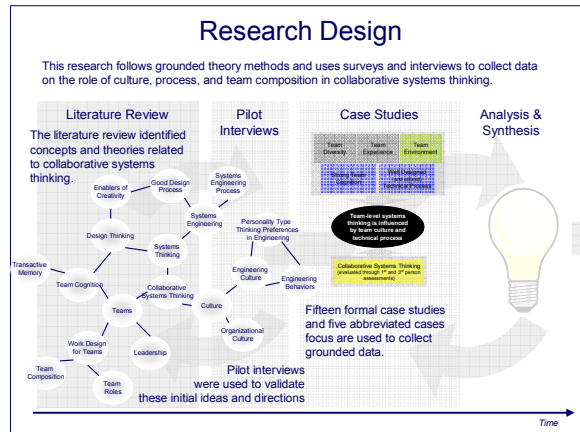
Research Design

This research follows grounded theory methods and uses surveys and interviews to collect data on the role of culture, process, and team composition in collaborative systems thinking.

Literature Review

The literature review identified concepts and theories related to collaborative systems thinking.

Enablers of Creativity
Good Design Process
Systems Engineering Process
Systems Engineering
Design Thinking
Systems Thinking
Transactive Memory
Team Cognition
Collaborative Systems Thinking
Teams
Culture
Work Design for Teams
Leadership
Team Composition
Team Roles

Pilot Interviews

Personality Type Thinking Preferences in Engineering
Engineering Culture
Engineering Behaviors
Organizational Culture

Pilot interviews were used to validate these initial ideas and directions

Case Studies

Team Diversity
Team Experience
Team Environment
Strong Team Cognition
Well Designed (and utilized) Technical Process

Team-level systems thinking is influenced by team culture and technical process

Collaborative Systems Thinking (evaluated through 1st and 3rd person assessments)

Fifteen formal case studies and five abbreviated cases focus are used to collect grounded data.

Analysis & Synthesis

Time